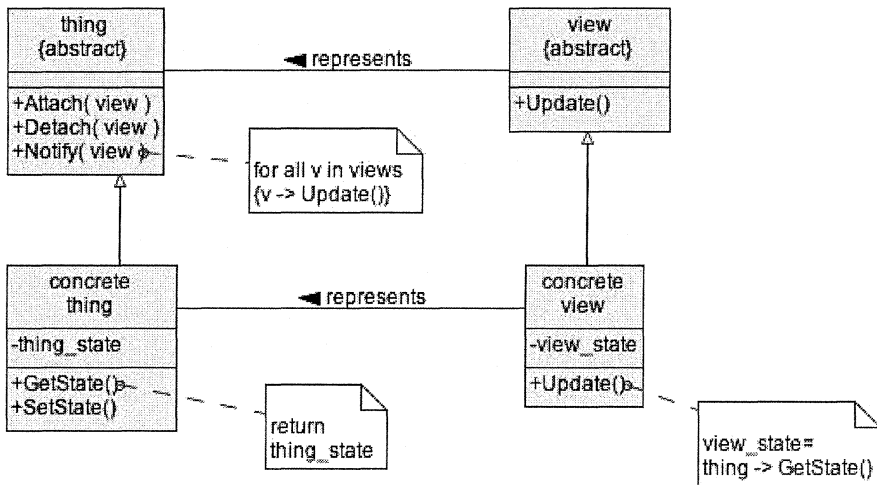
thing
{abstract}

+Attach( view )
+Detach( view )
+Notify( view )

represents

view
{abstract}

+Update()

for all v in views
{v -> Update()}

concrete
thing

-thing_state

+GetState()
+SetState()

represents

concrete
view

-view_state

+Update()

return
thing_state

view_state=
thing -> GetState()